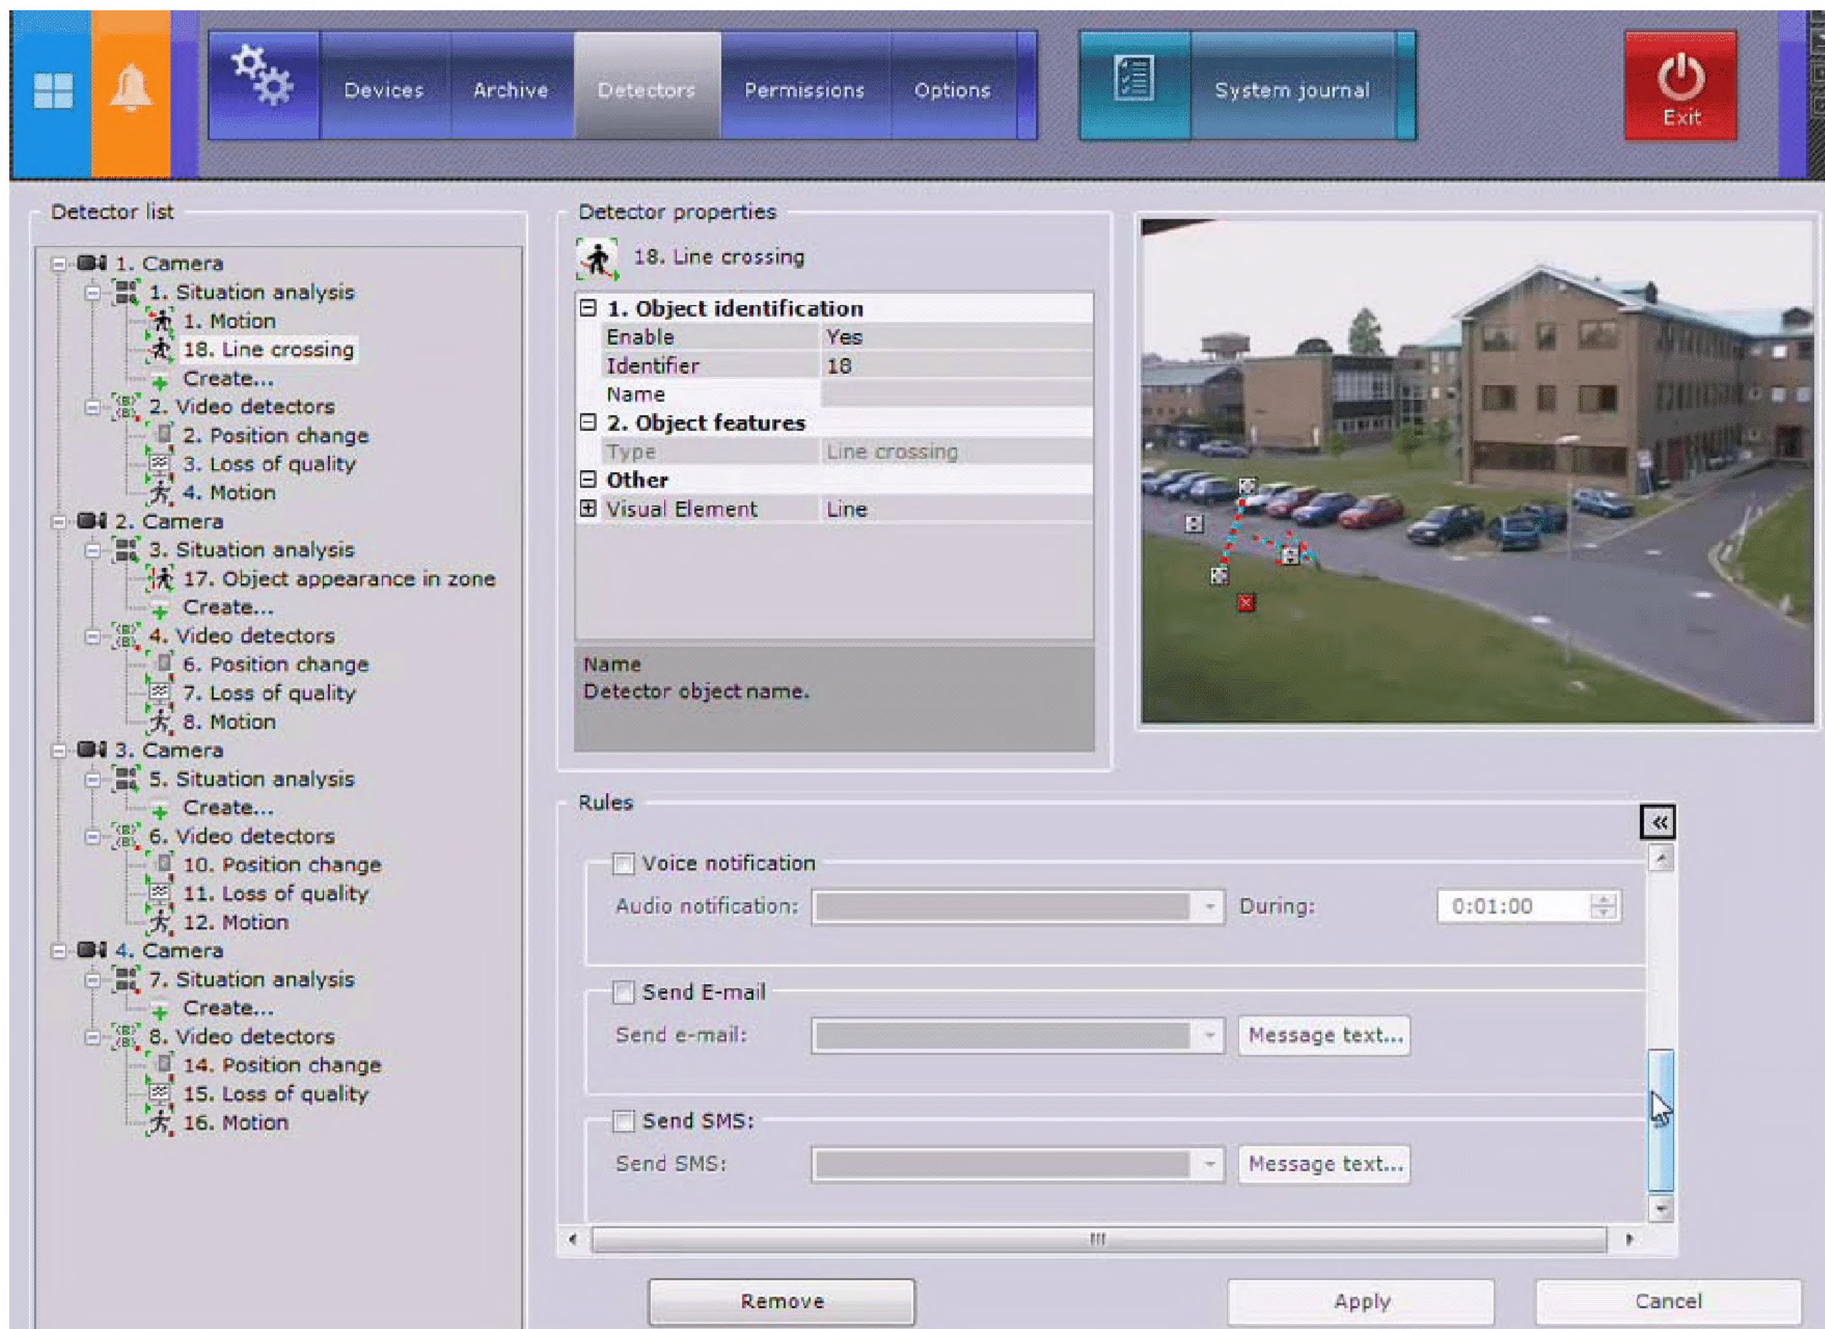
Devices Archive Detectors Permissions Options System journal Exit

Detector list

1. Camera
1. Situation analysis
1. Motion
18. Line crossing
Create...
2. Video detectors
2. Position change
3. Loss of quality
4. Motion
2. Camera
3. Situation analysis
17. Object appearance in zone
Create...
4. Video detectors
6. Position change
7. Loss of quality
8. Motion
3. Camera
5. Situation analysis
Create...
6. Video detectors
10. Position change
11. Loss of quality
12. Motion
4. Camera
7. Situation analysis
Create...
8. Video detectors
14. Position change
15. Loss of quality
16. Motion

Detector properties

18. Line crossing

| 1. Object identification | |
|---|---|
| Enable | Yes |
| Identifier | 18 |
| Name | |
| 2. Object features | |
| Type | Line crossing |
| Other | |
| Visual Element | Line |

Name
Detector object name.

Rules

Voice notification
Audio notification: During: 0:01:00

Send E-mail
Send e-mail: Message text...

Send SMS:
Send SMS: Message text...

Remove Apply Cancel